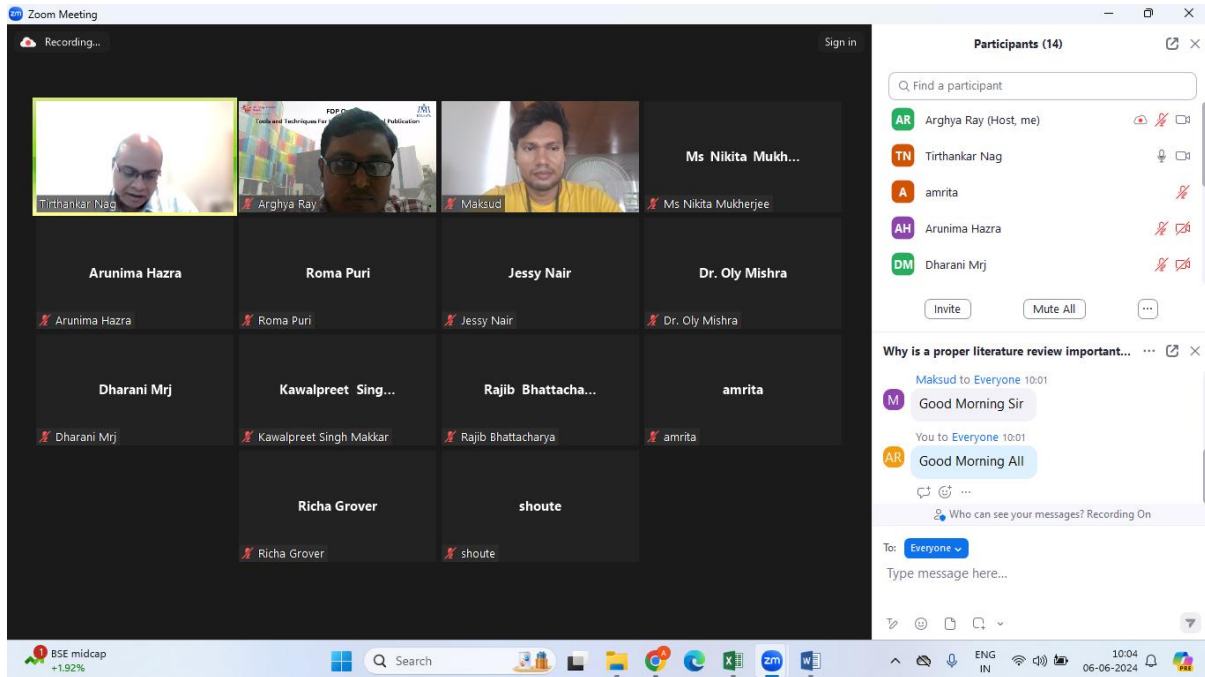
Zoom Meeting

Recording...

Sign in

Tirthankar Nag

FDP
Tools and Techniques For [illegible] Publication

Arghya Ray

Maksud

Ms Nikita Mukh...
Ms Nikita Mukherjee

Arunima Hazra
Arunima Hazra

Roma Puri
Roma Puri

Jessy Nair
Jessy Nair

Dr. Oly Mishra
Dr. Oly Mishra

Dharani Mrj
Dharani Mrj

Kawalpreet Sing...
Kawalpreet Singh Makkar

Rajib Bhattacha...
Rajib Bhattacharya

amrita
amrita

Richa Grover
Richa Grover

shoute
shoute

Participants (14)

Find a participant

AR Arghya Ray (Host, me)
TN Tirthankar Nag
A amrita
AH Arunima Hazra
DM Dharani Mrj

Invite
Mute All

Why is a proper literature review important...

Maksud to Everyone 10:01
M Good Morning Sir

You to Everyone 10:01
AR Good Morning All

Who can see your messages? Recording On

To: Everyone

Type message here...

BSE midcap
+1.92%

Search

ENG
IN

10:04
06-06-2024